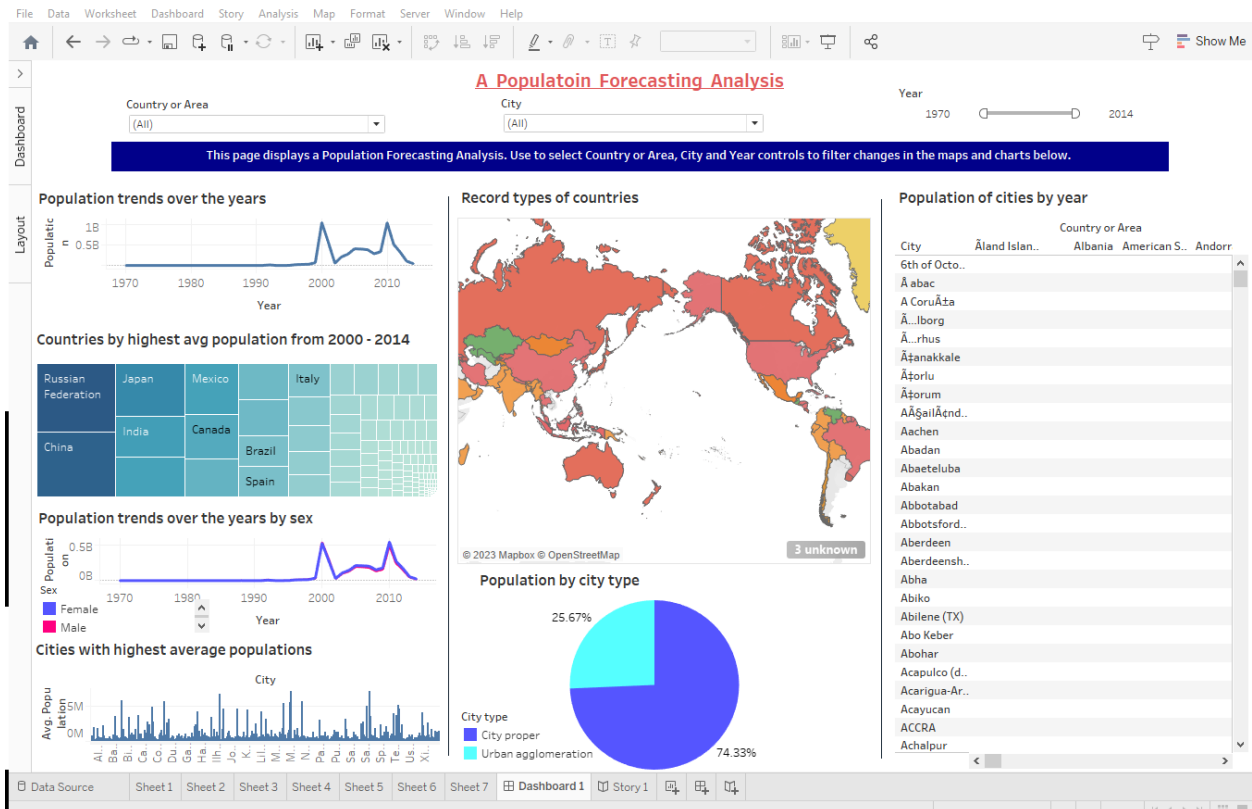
File Data Worksheet Dashboard Story Analysis Map Format Server Window Help

Show Me

A Populatoin Forecasting Analysis

Country or Area
(All)

City
(All)

Year
1970 2014

This page displays a Population Forecasting Analysis. Use to select Country or Area, City and Year controls to filter changes in the maps and charts below.

Dashboard
Layout

Population trends over the years
Population
1B
0.5B
1970 1980 1990 2000 2010
Year

Countries by highest avg population from 2000 - 2014
Russian Federation
Japan
Mexico
Italy
India
Canada
China
Brazil
Spain

Population trends over the years by sex
Population
0.5B
0B
1970 1980 1990 2000 2010
Year
Sex
Female
Male

Cities with highest average populations
City
Avg. Population
5M
0M
Al.. Ba.. Ca.. Co.. Du.. Ga.. Ha.. Ili.. Jo.. Ki.. Li.. Ma.. Mo.. Ne.. Pa.. Pu.. Sa.. Sa.. Sp.. Te.. Us.. Xi..

Record types of countries
© 2023 Mapbox © OpenStreetMap
3 unknown

Population by city type
25.67%
74.33%
City type
City proper
Urban agglomeration

Population of cities by year
Country or Area
City Åland Islan.. Albania American S.. Andorr
6th of Octo..
Ã abac
A CoruÃ±a
Ã...lborg
Ã...rhus
Ã‡anakkale
Ã‡orlu
Ã‡orum
AÃ§ailÃ¢nd..
Aachen
Abadan
Abaeteluba
Abakan
Abbotabad
Abbotsford..
Aberdeen
Aberdeensh..
Abha
Abiko
Abilene (TX)
Abo Keber
Abohar
Acapulco (d..
Acarigua-Ar..
Acayucan
ACCRA
Achalpur

Data Source Sheet 1 Sheet 2 Sheet 3 Sheet 4 Sheet 5 Sheet 6 Sheet 7 Dashboard 1 Story 1